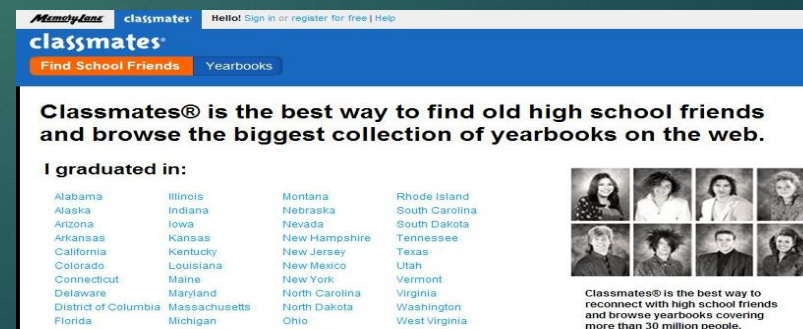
MemoryLane classmates Hello! Sign in or register for free | Help

classmates

Find School Friends Yearbooks

Classmates® is the best way to find old high school friends and browse the biggest collection of yearbooks on the web.

I graduated in:

Alabama
Alaska
Arizona
Arkansas
California
Colorado
Connecticut
Delaware
District of Columbia
Florida

Illinois
Indiana
Iowa
Kansas
Kentucky
Louisiana
Maine
Maryland
Massachusetts
Michigan

Montana
Nebraska
Nevada
New Hampshire
New Jersey
New Mexico
New York
North Carolina
North Dakota
Ohio

Rhode Island
South Carolina
South Dakota
Tennessee
Texas
Utah
Vermont
Virginia
Washington
West Virginia

Classmates® is the best way to reconnect with high school friends and browse yearbooks covering more than 30 million people.